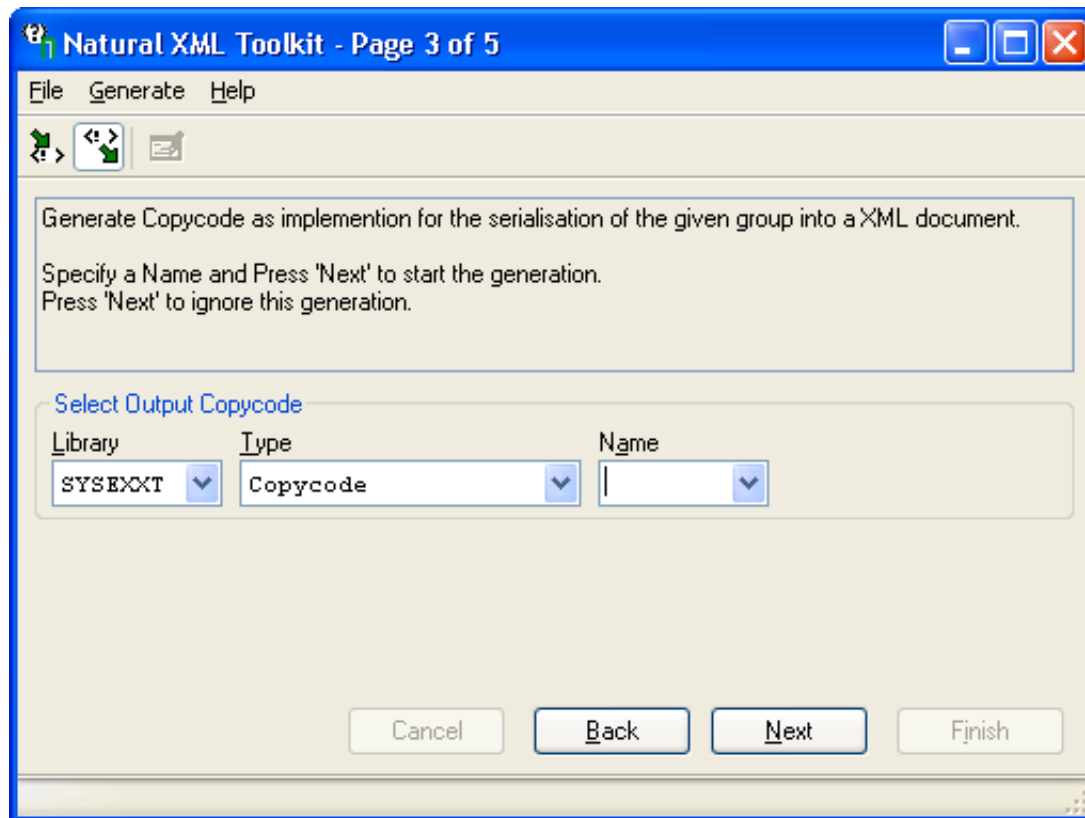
Natural XML Toolkit - Page 3 of 5

File Generate Help

Generate Copycode as implemention for the serialisation of the given group into a XML document.

Specify a Name and Press 'Next' to start the generation.
Press 'Next' to ignore this generation.

Select Output Copycode

Library
SYSEXXT

Type
Copycode

Name

Cancel Back Next Finish